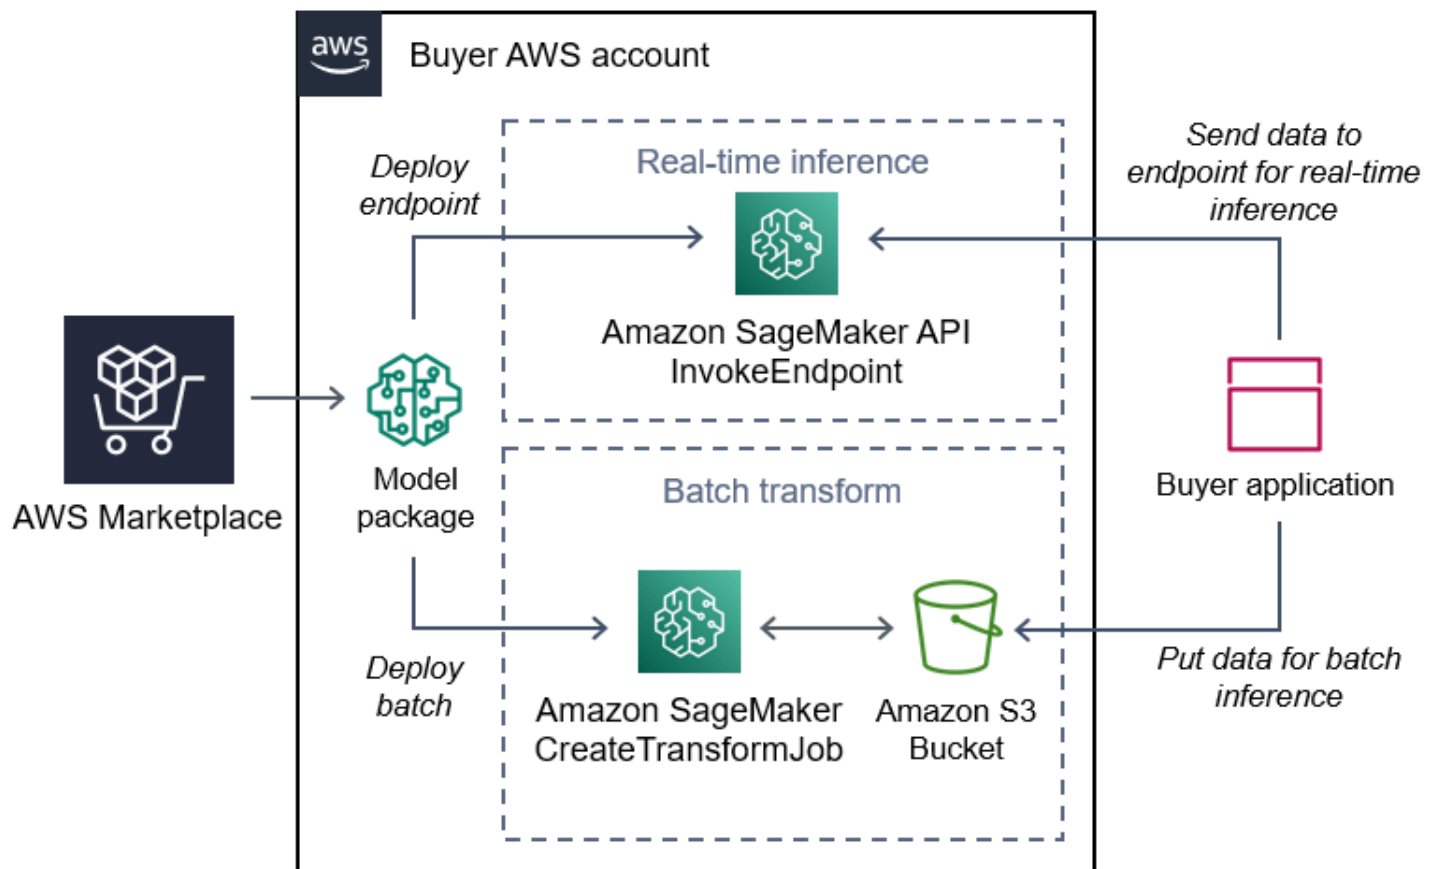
aws

Buyer AWS account

Deploy endpoint

Real-time inference

Send data to endpoint for real-time inference

Amazon SageMaker API InvokeEndpoint

AWS Marketplace

Model package

Buyer application

Batch transform

Deploy batch

Amazon SageMaker CreateTransformJob

Amazon S3 Bucket

Put data for batch inference